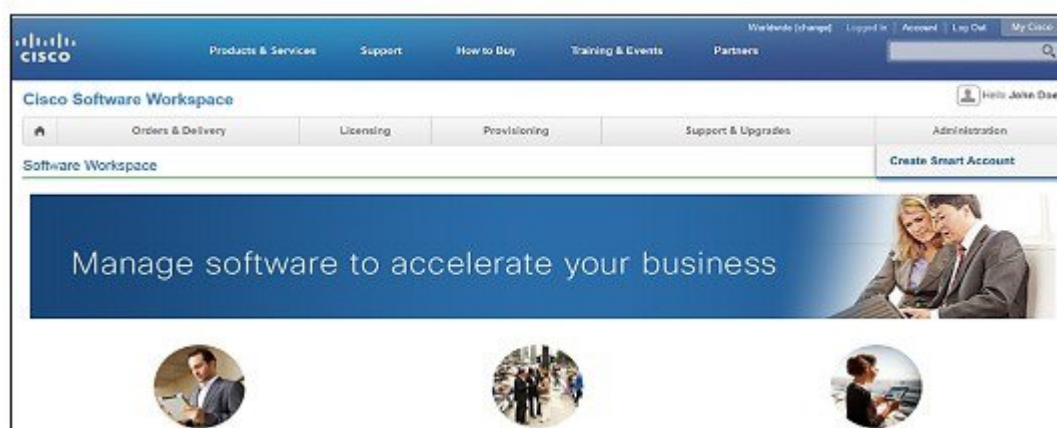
cisco

Products & Services | Support | How to Buy | Training & Events | Partners

Worldwide [change] | Logged In | Account | Log Out | My Cisco

Cisco Software Workspace

Hello John Doe

Orders & Delivery | Licensing | Provisioning | Support & Upgrades | Administration

Create Smart Account

Software Workspace

Manage software to accelerate your business